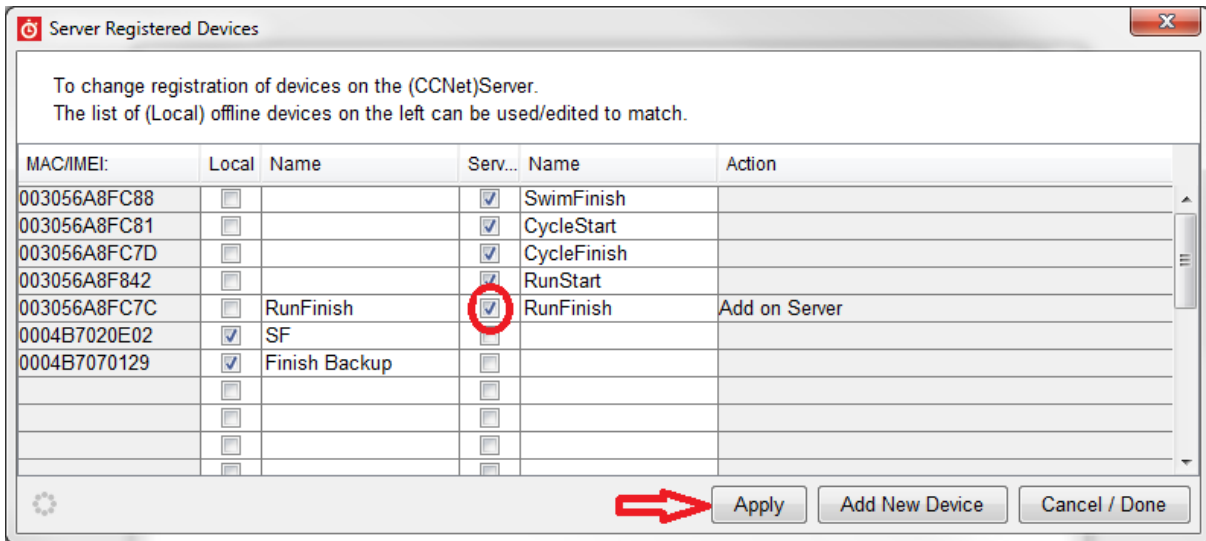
Server Registered Devices

To change registration of devices on the (CCNet)Server.
The list of (Local) offline devices on the left can be used/edited to match.

| MAC/IMEI: | Local | Name | Serv... | Name | Action |
|---|---|---|---|---|---|
| 003056A8FC88 | ☐ | | ☑ | SwimFinish | |
| 003056A8FC81 | ☐ | | ☑ | CycleStart | |
| 003056A8FC7D | ☐ | | ☑ | CycleFinish | |
| 003056A8F842 | ☐ | | ☑ | RunStart | |
| 003056A8FC7C | ☐ | RunFinish | ☑ | RunFinish | Add on Server |
| 0004B7020E02 | ☑ | SF | ☐ | | |
| 0004B7070129 | ☑ | Finish Backup | ☐ | | |
| | ☐ | | ☐ | | |
| | ☐ | | ☐ | | |
| | ☐ | | ☐ | | |
| | ☐ | | ☐ | | |

Apply | Add New Device | Cancel / Done